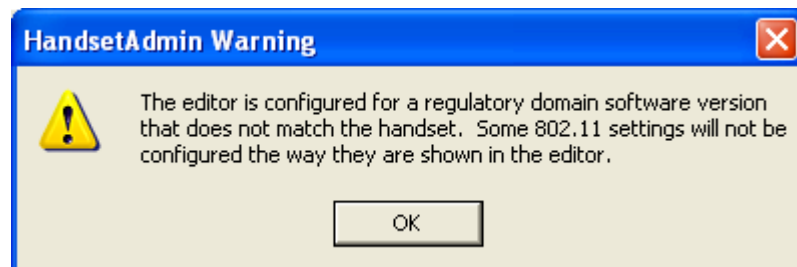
HandsetAdmin Warning

The editor is configured for a regulatory domain software version that does not match the handset.  Some 802.11 settings will not be configured the way they are shown in the editor.

OK